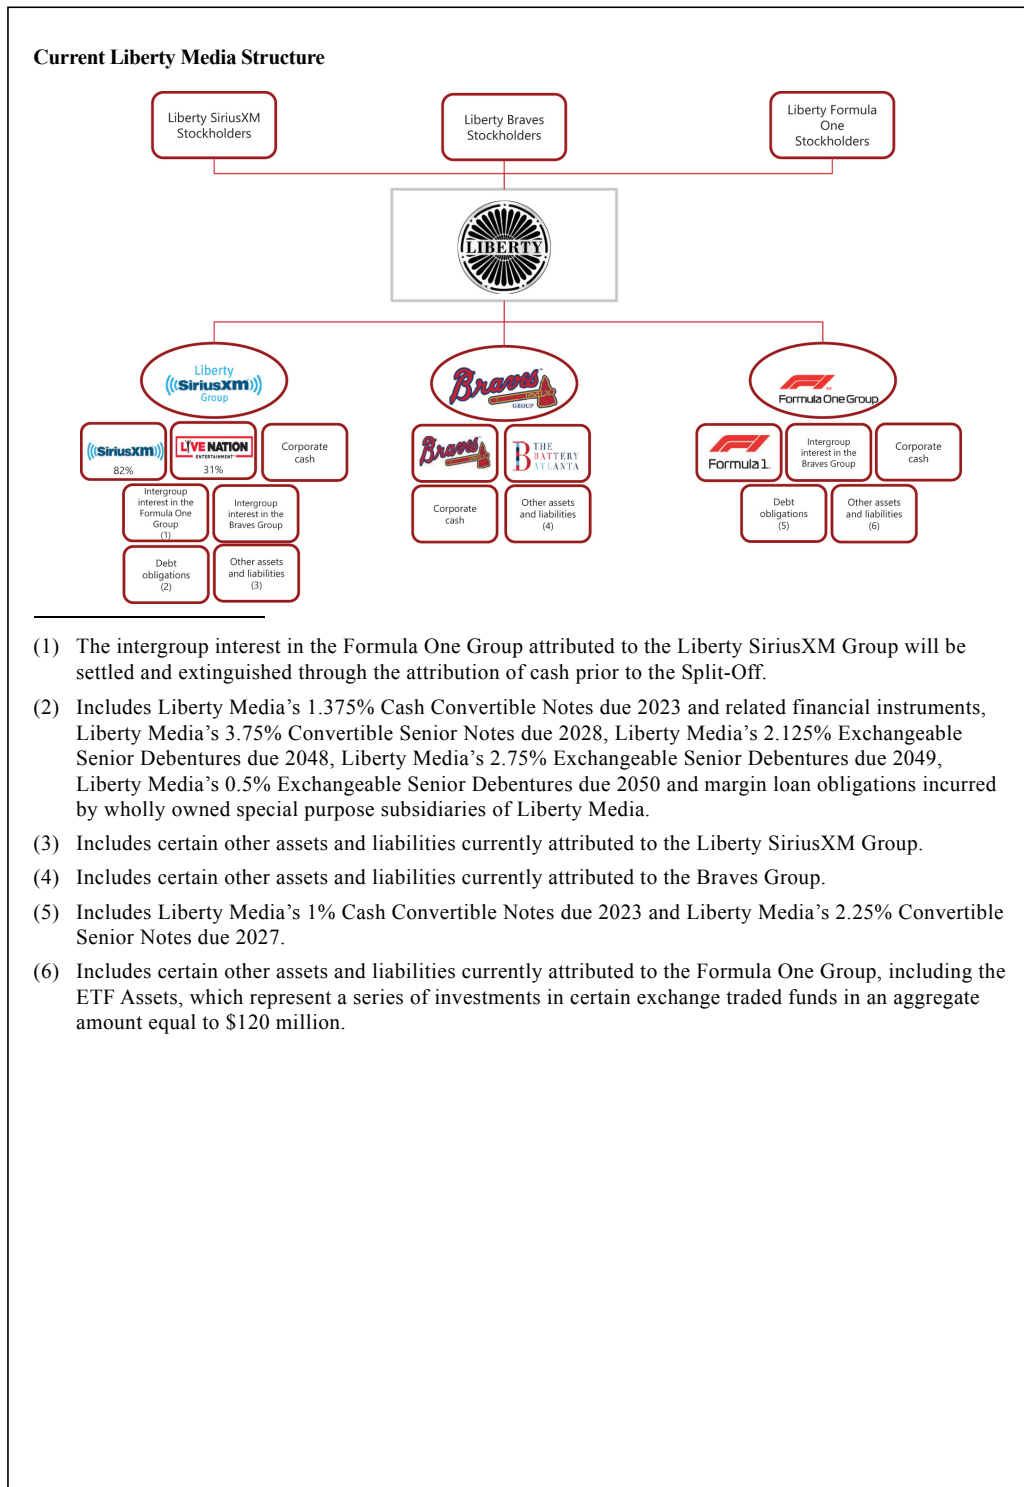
**Current Liberty Media Structure**

Liberty SiriusXM Stockholders

Liberty Braves Stockholders

Liberty Formula One Stockholders

LIBERTY

Liberty SiriusXM Group

Braves GROUP

Formula One Group

SiriusXM 82%

LIVE NATION ENTERTAINMENT 31%

Corporate cash

Intergroup interest in the Formula One Group (1)

Intergroup interest in the Braves Group

Debt obligations (2)

Other assets and liabilities (3)

Braves

THE BATTERY ATLANTA

Corporate cash

Other assets and liabilities (4)

Formula 1

Intergroup interest in the Braves Group

Corporate cash

Debt obligations (5)

Other assets and liabilities (6)

(1) The intergroup interest in the Formula One Group attributed to the Liberty SiriusXM Group will be settled and extinguished through the attribution of cash prior to the Split-Off.

(2) Includes Liberty Media’s 1.375% Cash Convertible Notes due 2023 and related financial instruments, Liberty Media’s 3.75% Convertible Senior Notes due 2028, Liberty Media’s 2.125% Exchangeable Senior Debentures due 2048, Liberty Media’s 2.75% Exchangeable Senior Debentures due 2049, Liberty Media’s 0.5% Exchangeable Senior Debentures due 2050 and margin loan obligations incurred by wholly owned special purpose subsidiaries of Liberty Media.

(3) Includes certain other assets and liabilities currently attributed to the Liberty SiriusXM Group.

(4) Includes certain other assets and liabilities currently attributed to the Braves Group.

(5) Includes Liberty Media’s 1% Cash Convertible Notes due 2023 and Liberty Media’s 2.25% Convertible Senior Notes due 2027.

(6) Includes certain other assets and liabilities currently attributed to the Formula One Group, including the ETF Assets, which represent a series of investments in certain exchange traded funds in an aggregate amount equal to $120 million.